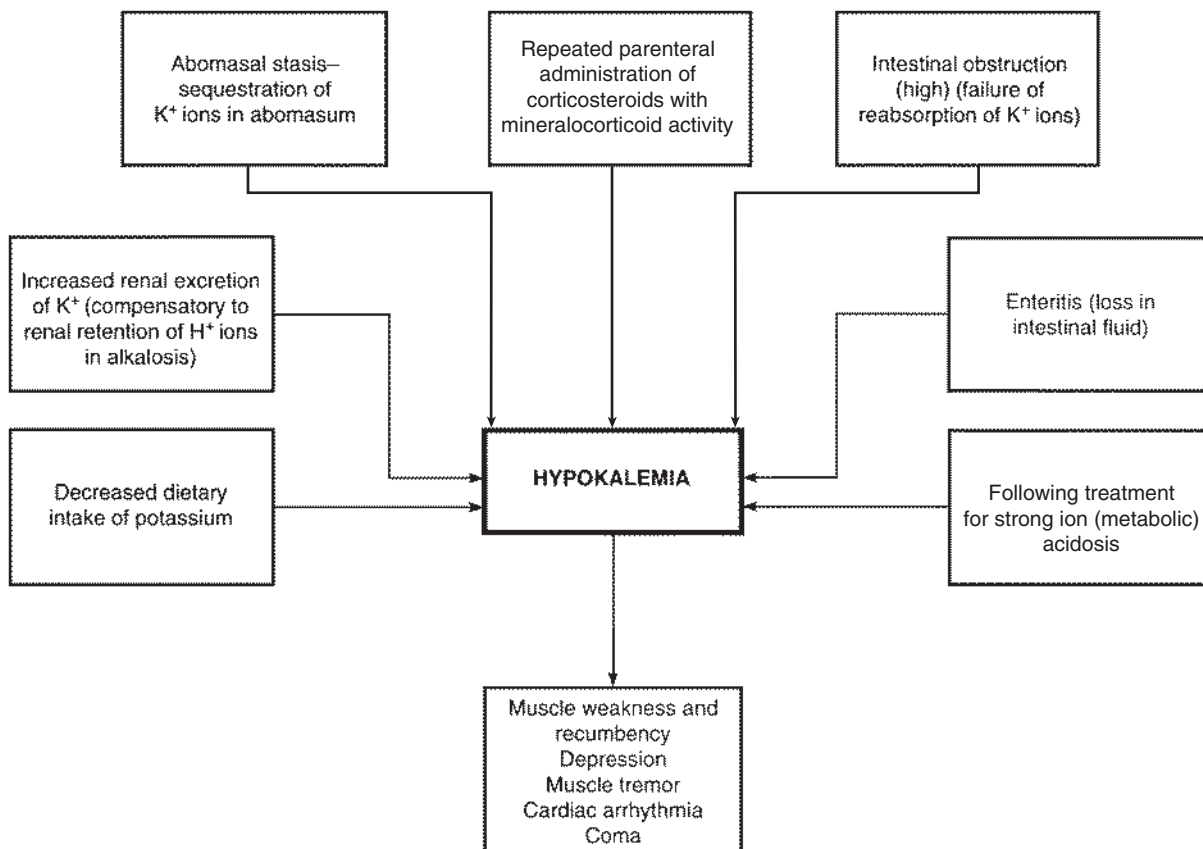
Abomasal stasis–sequestration of $K^+$ ions in abomasum

Repeated parenteral administration of corticosteroids with mineralocorticoid activity

Intestinal obstruction (high) (failure of reabsorption of $K^+$ ions)

Increased renal excretion of $K^+$ (compensatory to renal retention of $H^+$ ions in alkalosis)

Enteritis (loss in intestinal fluid)

Decreased dietary intake of potassium

HYPOKALEMIA

Following treatment for strong ion (metabolic) acidosis

Muscle weakness and recumbency
Depression
Muscle tremor
Cardiac arrhythmia
Coma